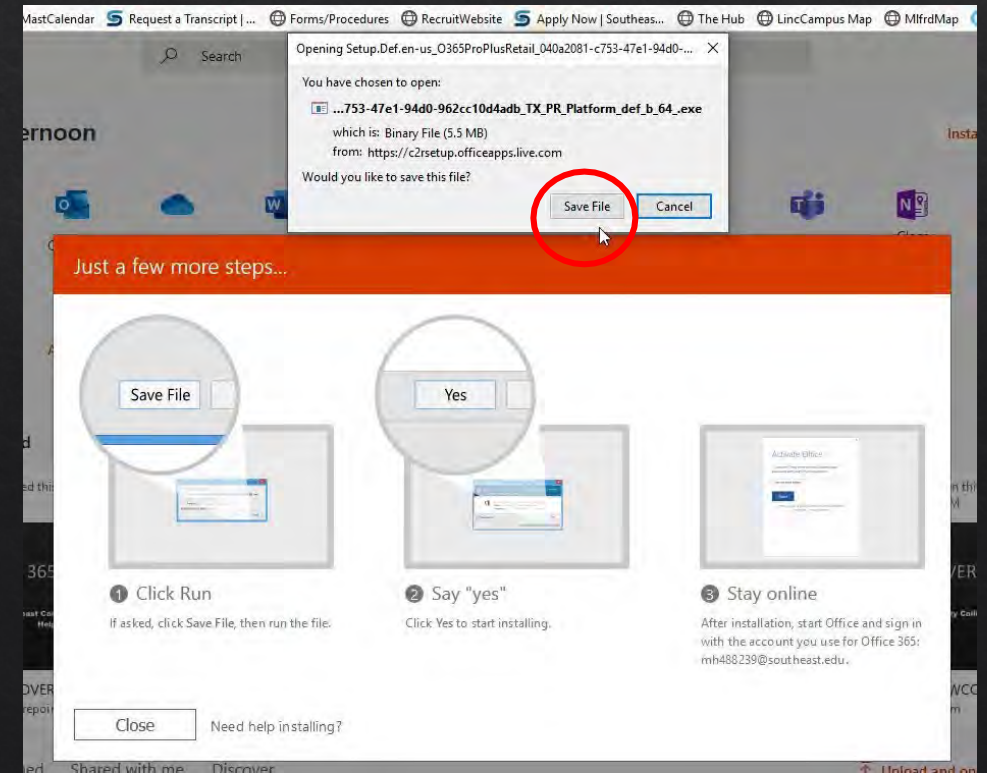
MastCalendar Request a Transcript | ... Forms/Procedures RecruitWebsite Apply Now | Southeas... The Hub LincCampus Map MlfrdMap

Search

ernoon

Insta

Opening Setup.Def.en-us_O365ProPlusRetail_040a2081-c753-47e1-94d0-...

You have chosen to open:

...753-47e1-94d0-962cc10d4adb_TX_PR_Platform_def_b_64_.exe

which is: Binary File (5.5 MB)
from: https://c2rsetup.officeapps.live.com

Would you like to save this file?

Save File Cancel

Just a few more steps...

Save File

Yes

Activate Office

1 Click Run
If asked, click Save File, then run the file.

2 Say "yes"
Click Yes to start installing.

3 Stay online
After installation, start Office and sign in with the account you use for Office 365: mh488239@southeast.edu.

Close Need help installing?

Shared with me Discover

Upload and op